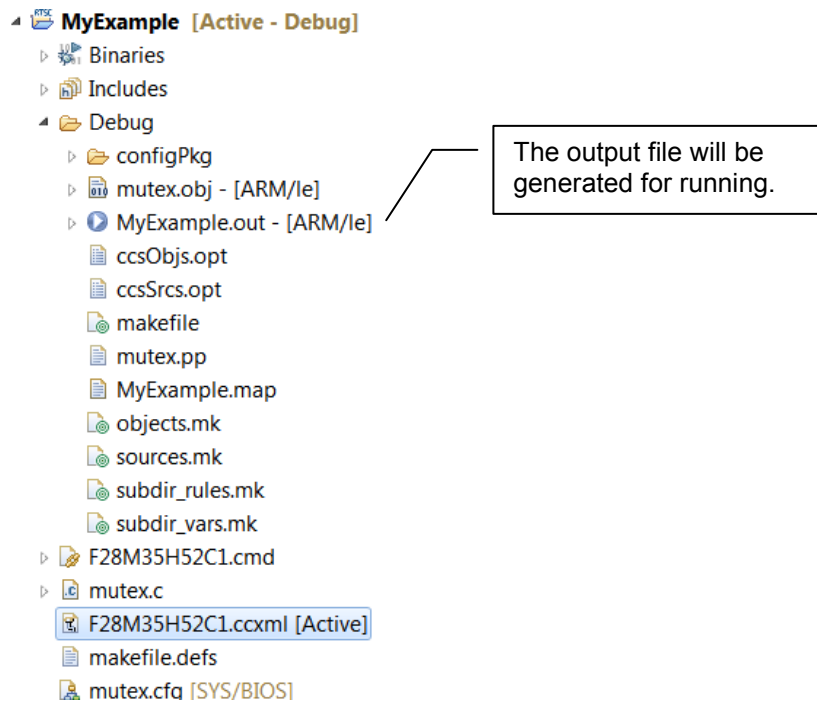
RTSC MyExample [Active - Debug]
Binaries
Includes
Debug
configPkg
mutex.obj - [ARM/le]
MyExample.out - [ARM/le]
ccsObjs.opt
ccsSrcs.opt
makefile
mutex.pp
MyExample.map
objects.mk
sources.mk
subdir_rules.mk
subdir_vars.mk
F28M35H52C1.cmd
mutex.c
F28M35H52C1.ccxml [Active]
makefile.defs
mutex.cfg [SYS/BIOS]

The output file will be generated for running.